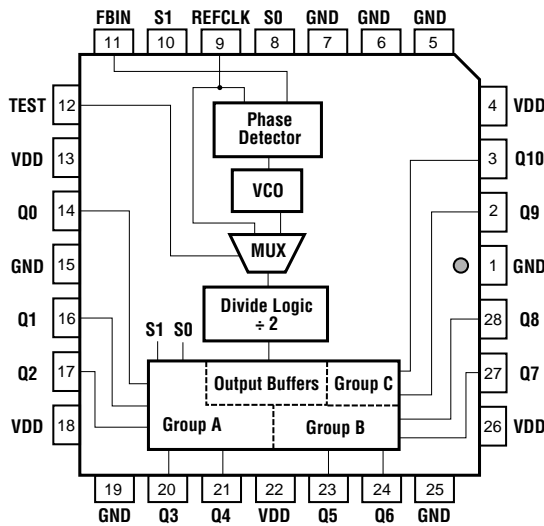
FBIN S1 REFCLK S0 GND GND GND
11 10 9 8 7 6 5

TEST 12
VDD 13
Q0 14
GND 15
Q1 16
Q2 17
VDD 18

4 VDD
3 Q10
2 Q9
1 GND
28 Q8
27 Q7
26 VDD

Phase Detector

VCO

MUX

Divide Logic
÷ 2

S1 S0

Output Buffers
Group C
Group A
Group B

19 20 21 22 23 24 25
GND Q3 Q4 VDD Q5 Q6 GND